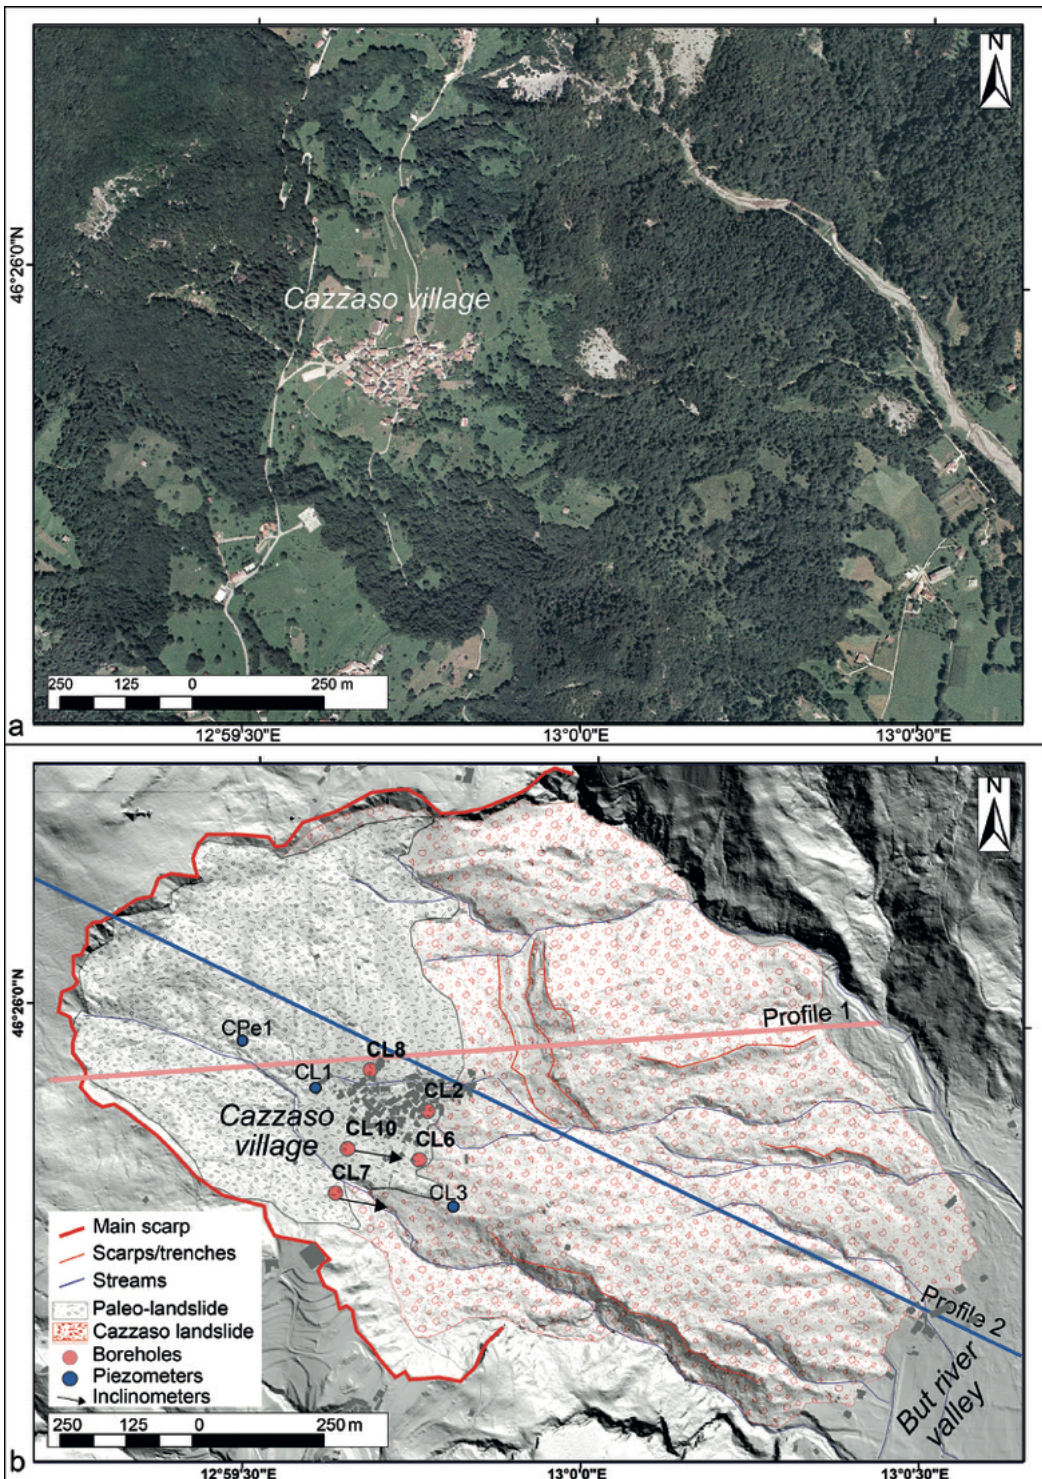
N

46°26'0"N

Cazzaso village

250 125 0 250 m

a

12°59'30"E 13°0'0"E 13°0'30"E

N

46°26'0"N

Profile 1

CPe1

CL8

CL1

CL2

Cazzaso village

CL10

CL6

CL7

CL3

Main scarp
Scarps/trenches
Streams
Paleo-landslide
Cazzaso landslide
Boreholes
Piezometers
Inclinometers

Profile 2

But river valley

250 125 0 250 m

b

12°59'30"E 13°0'0"E 13°0'30"E